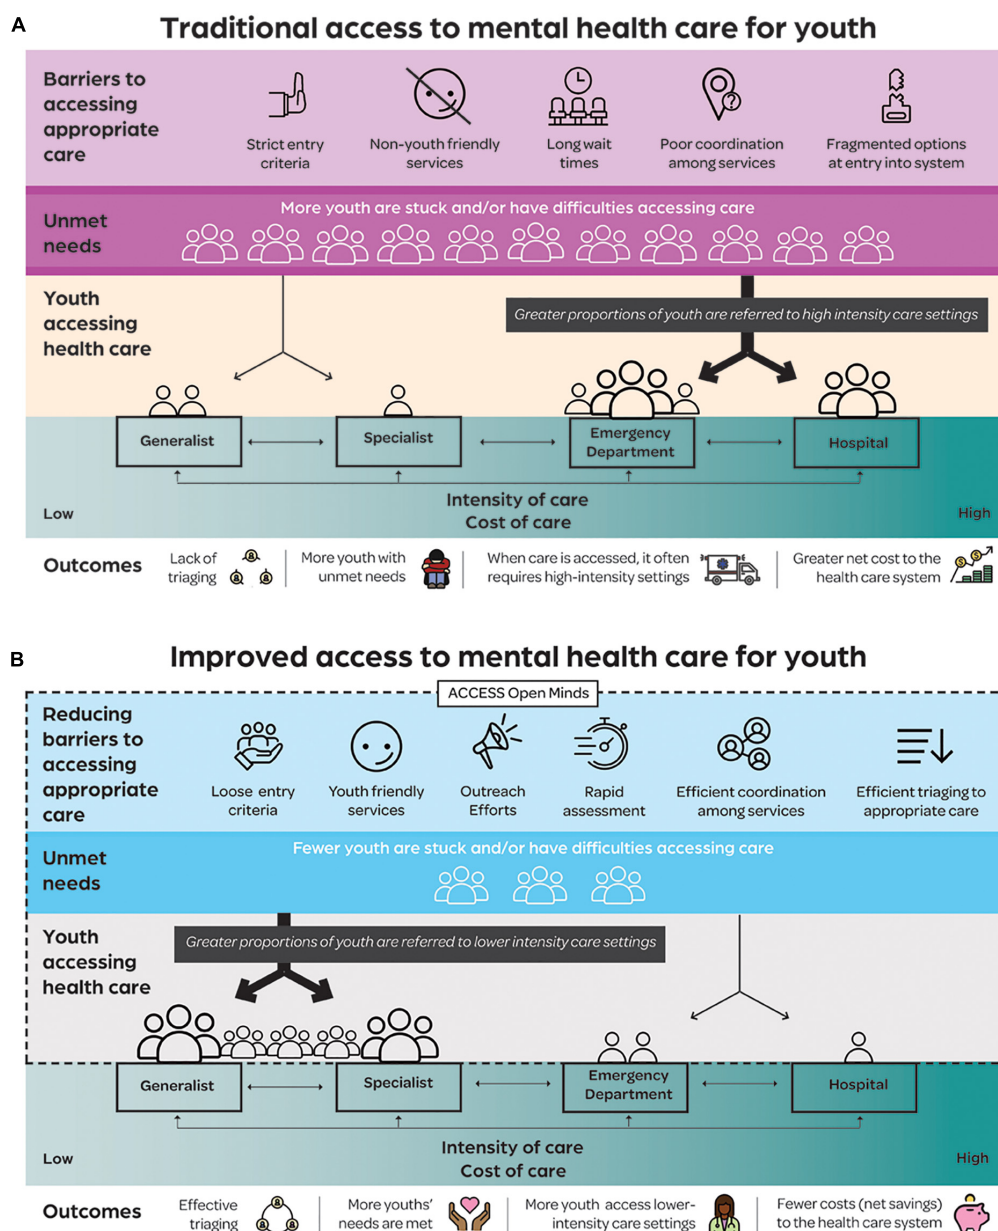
A

Traditional access to mental health care for youth

Barriers to accessing appropriate care

Strict entry criteria

Non-youth friendly services

Long wait times

Poor coordination among services

Fragmented options at entry into system

Unmet needs

More youth are stuck and/or have difficulties accessing care

Youth accessing health care

Greater proportions of youth are referred to high intensity care settings

Generalist

Specialist

Emergency Department

Hospital

Intensity of care
Cost of care

Low

High

Outcomes

Lack of triaging

More youth with unmet needs

When care is accessed, it often requires high-intensity settings

Greater net cost to the health care system

B

Improved access to mental health care for youth

ACCESS Open Minds

Reducing barriers to accessing appropriate care

Loose entry criteria

Youth friendly services

Outreach Efforts

Rapid assessment

Efficient coordination among services

Efficient triaging to appropriate care

Unmet needs

Fewer youth are stuck and/or have difficulties accessing care

Youth accessing health care

Greater proportions of youth are referred to lower intensity care settings

Generalist

Specialist

Emergency Department

Hospital

Intensity of care
Cost of care

Low

High

Outcomes

Effective triaging

More youths' needs are met

More youth access lower-intensity care settings

Fewer costs (net savings) to the health care system